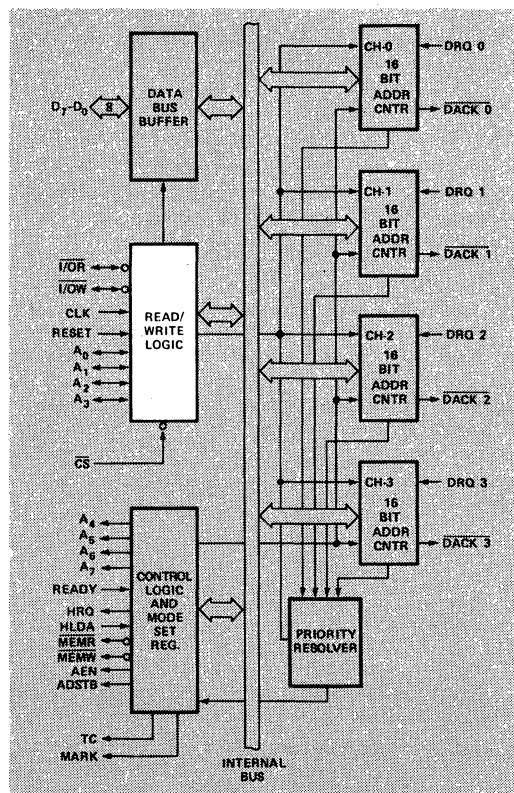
$D_7$-$D_0$
8
DATA BUS BUFFER

$\overline{I/OR}$
$\overline{I/OW}$
CLK
RESET
$A_0$
$A_1$
$A_2$
$A_3$
READ/ WRITE LOGIC

$\overline{CS}$

$A_4$
$A_5$
$A_6$
$A_7$
READY
HRQ
HLDA
$\overline{MEMR}$
$\overline{MEMW}$
AEN
ADSTB
CONTROL LOGIC AND MODE SET REG.

TC
MARK

INTERNAL BUS

CH-0
16 BIT ADDR CNTR
DRQ 0
$\overline{DACK\ 0}$

CH-1
16 BIT ADDR CNTR
DRQ 1
$\overline{DACK\ 1}$

CH-2
16 BIT ADDR CNTR
DRQ 2
$\overline{DACK\ 2}$

CH-3
16 BIT ADDR CNTR
DRQ 3
$\overline{DACK\ 3}$

PRIORITY RESOLVER